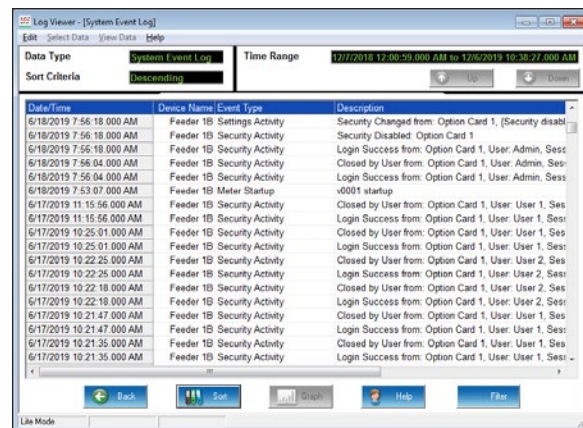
Log Viewer - [System Event Log]

Edit Select Data View Data Help

Data Type System Event Log

Sort Criteria Descending

Time Range 12/7/2018 12:00:59.000 AM to 12/6/2019 10:38:27.000 AM

Up Down

| Date/Time | Device Name | Event Type | Description |
|---|---|---|---|
| 6/18/2019 7:56:18.000 AM | Feeder 1B | Settings Activity | Security Changed from: Option Card 1, (Security disabl |
| 6/18/2019 7:56:18.000 AM | Feeder 1B | Security Activity | Security Disabled: Option Card 1 |
| 6/18/2019 7:56:18.000 AM | Feeder 1B | Security Activity | Login Success from: Option Card 1, User: Admin, Sess |
| 6/18/2019 7:56:04.000 AM | Feeder 1B | Security Activity | Closed by User from: Option Card 1, User: Admin, Ses |
| 6/18/2019 7:56:04.000 AM | Feeder 1B | Security Activity | Login Success from: Option Card 1, User: Admin, Sess |
| 6/18/2019 7:53:07.000 AM | Feeder 1B | Meter Startup | v0001 startup |
| 6/17/2019 11:15:56.000 AM | Feeder 1B | Security Activity | Closed by User from: Option Card 1, User: User 1, Ses |
| 6/17/2019 11:15:56.000 AM | Feeder 1B | Security Activity | Login Success from: Option Card 1, User: User 1, Sess |
| 6/17/2019 10:25:01.000 AM | Feeder 1B | Security Activity | Closed by User from: Option Card 1, User: User 1, Ses |
| 6/17/2019 10:25:01.000 AM | Feeder 1B | Security Activity | Login Success from: Option Card 1, User: User 1, Sess |
| 6/17/2019 10:22:25.000 AM | Feeder 1B | Security Activity | Closed by User from: Option Card 1, User: User 2, Ses |
| 6/17/2019 10:22:25.000 AM | Feeder 1B | Security Activity | Login Success from: Option Card 1, User: User 2, Sess |
| 6/17/2019 10:22:18.000 AM | Feeder 1B | Security Activity | Closed by User from: Option Card 1, User: User 2, Ses |
| 6/17/2019 10:22:18.000 AM | Feeder 1B | Security Activity | Login Success from: Option Card 1, User: User 2, Sess |
| 6/17/2019 10:21:47.000 AM | Feeder 1B | Security Activity | Closed by User from: Option Card 1, User: User 1, Ses |
| 6/17/2019 10:21:47.000 AM | Feeder 1B | Security Activity | Login Success from: Option Card 1, User: User 1, Sess |
| 6/17/2019 10:21:35.000 AM | Feeder 1B | Security Activity | Closed by User from: Option Card 1, User: User 1, Ses |
| 6/17/2019 10:21:35.000 AM | Feeder 1B | Security Activity | Login Success from: Option Card 1, User: User 1, Sess |

Back Sort Graph Help Filter

Lite Mode